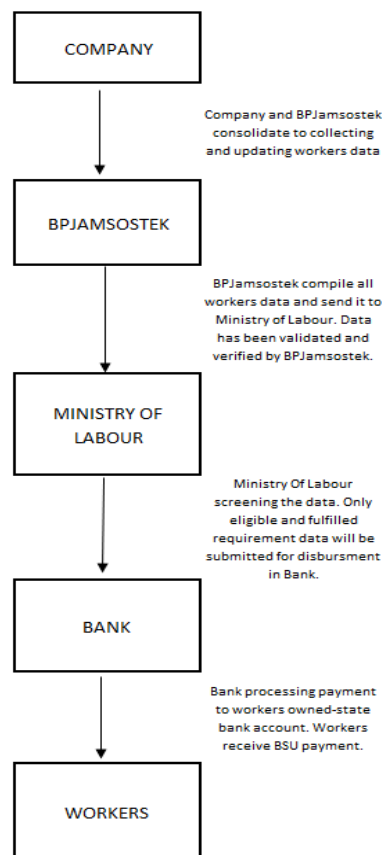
COMPANY

Company and BPJamsostek consolidate to collecting and updating workers data

BPJAMSOSTEK

BPJamsostek compile all workers data and send it to Ministry of Labour. Data has been validated and verified by BPJamsostek.

MINISTRY OF LABOUR

Ministry Of Labour screening the data. Only eligible and fulfilled requirement data will be submitted for disbursment in Bank.

BANK

Bank processing payment to workers owned-state bank account. Workers receive BSU payment.

WORKERS